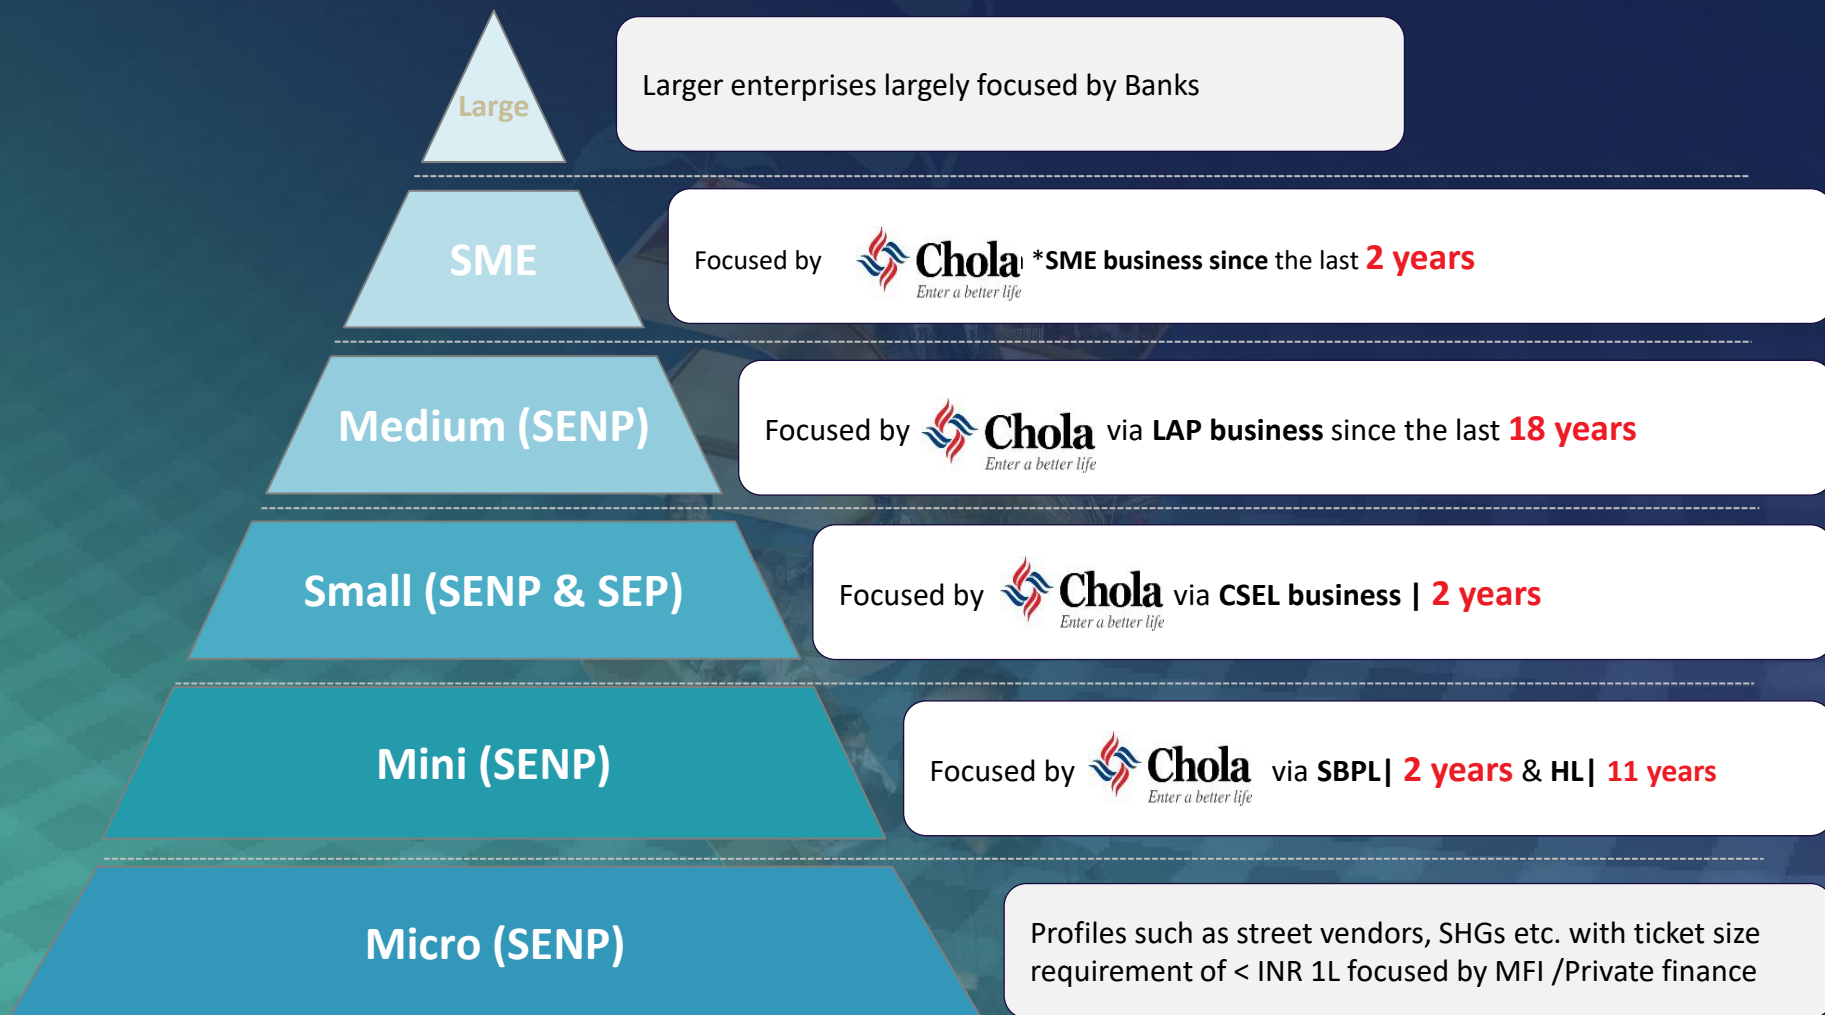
Large

Larger enterprises largely focused by Banks

SME

Focused by Chola Enter a better life *SME business since the last 2 years

Medium (SENP)

Focused by Chola Enter a better life via LAP business since the last 18 years

Small (SENP & SEP)

Focused by Chola Enter a better life via CSEL business | 2 years

Mini (SENP)

Focused by Chola Enter a better life via SBPL| 2 years & HL| 11 years

Micro (SENP)

Profiles such as street vendors, SHGs etc. with ticket size requirement of < INR 1L focused by MFI /Private finance